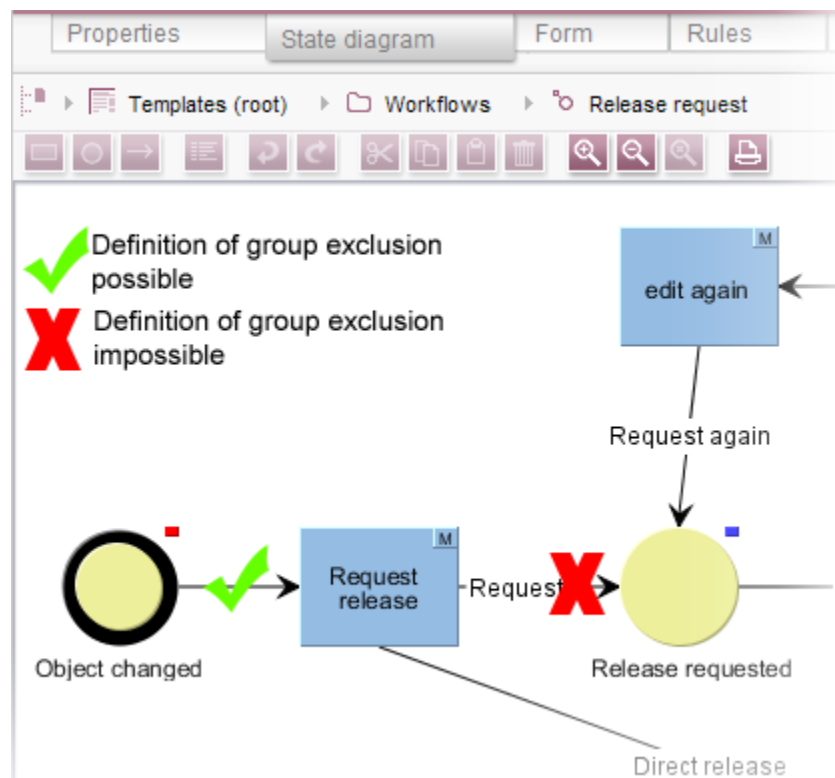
Properties | State diagram | Form | Rules

Templates (root) › Workflows › Release request

Definition of group exclusion possible

Definition of group exclusion impossible

M
edit again

Request again

M
Request release

Request

Object changed

Release requested

Direct release